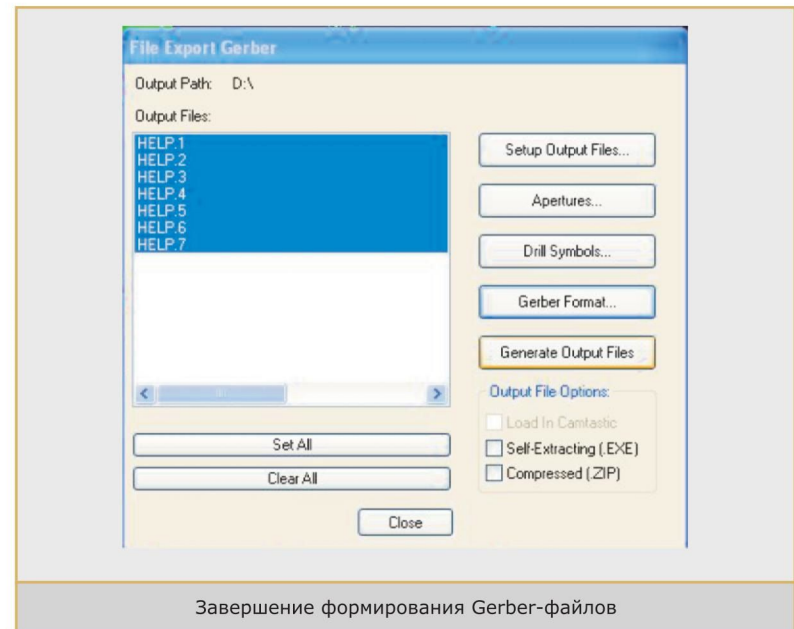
File Export Gerber

Output Path: D:\

Output Files:

HELP.1
HELP.2
HELP.3
HELP.4
HELP.5
HELP.6
HELP.7

Setup Output Files...

Apertures...

Drill Symbols...

Gerber Format...

Generate Output Files

Output File Options:

Load In Camtastic

Self-Extracting (.EXE)

Compressed (.ZIP)

Set All

Clear All

Close

Завершение формирования Gerber-файлов